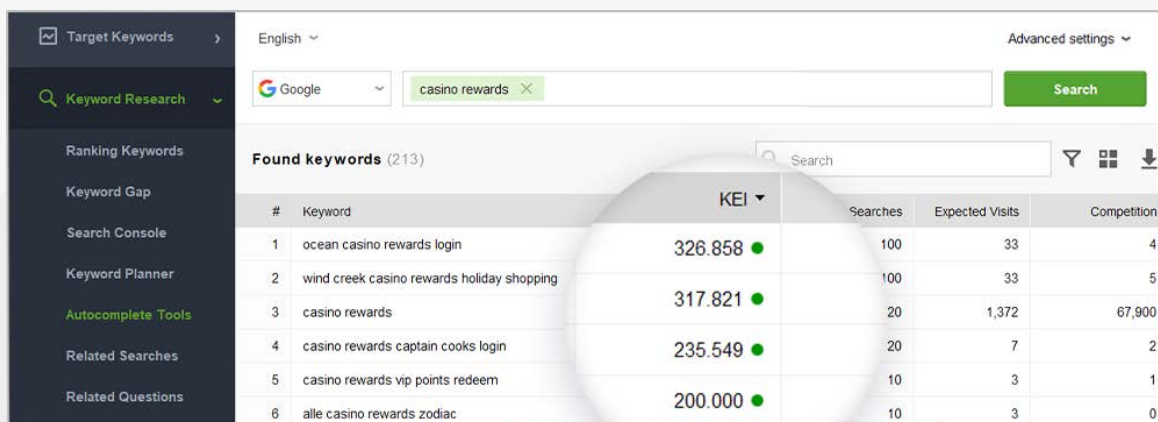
Target Keywords

Keyword Research

Ranking Keywords

Keyword Gap

Search Console

Keyword Planner

Autocomplete Tools

Related Searches

Related Questions

English

Advanced settings

Google

casino rewards

Search

Found keywords (213)

Search

| # | Keyword | KEI | Searches | Expected Visits | Competition |
|---|---|---|---|---|---|
| 1 | ocean casino rewards login | 326.858 | 100 | 33 | 4 |
| 2 | wind creek casino rewards holiday shopping | 317.821 | 100 | 33 | 5 |
| 3 | casino rewards | 235.549 | 20 | 1,372 | 67,900 |
| 4 | casino rewards captain cooks login | 200.000 | 20 | 7 | 2 |
| 5 | casino rewards vip points redeem | | 10 | 3 | 1 |
| 6 | alle casino rewards zodiac | | 10 | 3 | 0 |